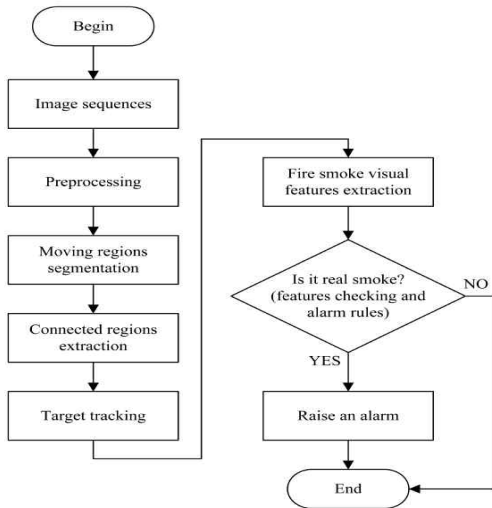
Begin

Image sequences

Preprocessing

Moving regions segmentation

Connected regions extraction

Target tracking

Fire smoke visual features extraction

Is it real smoke? (features checking and alarm rules)

NO

YES

Raise an alarm

End